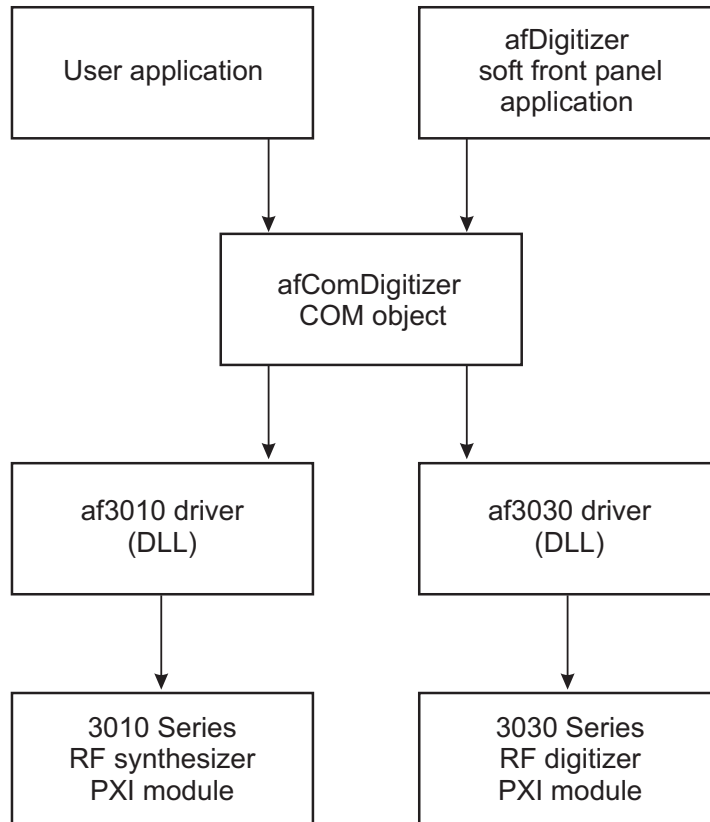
User application

afDigitizer soft front panel application

afComDigitizer COM object

af3010 driver (DLL)

af3030 driver (DLL)

3010 Series RF synthesizer PXI module

3030 Series RF digitizer PXI module